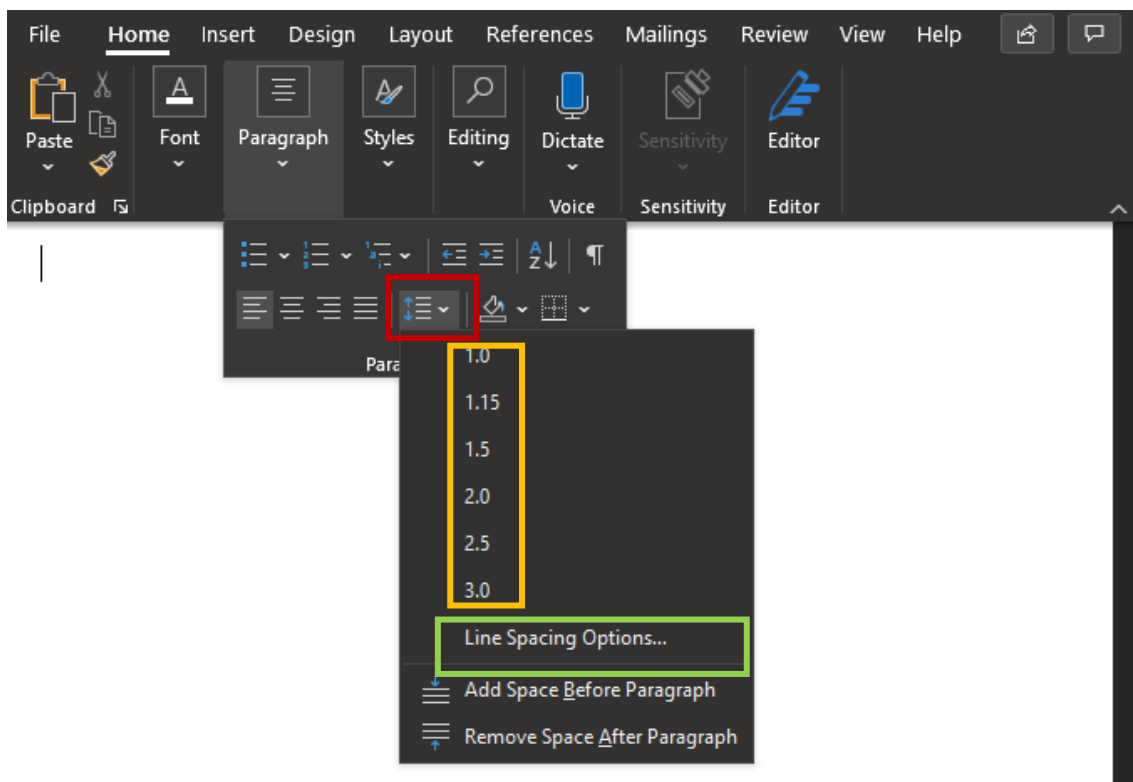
File Home Insert Design Layout References Mailings Review View Help

Paste

Font

Paragraph

Styles

Editing

Dictate

Sensitivity

Editor

Clipboard

Voice

Sensitivity

Editor

Para

1.0

1.15

1.5

2.0

2.5

3.0

Line Spacing Options...

Add Space Before Paragraph

Remove Space After Paragraph